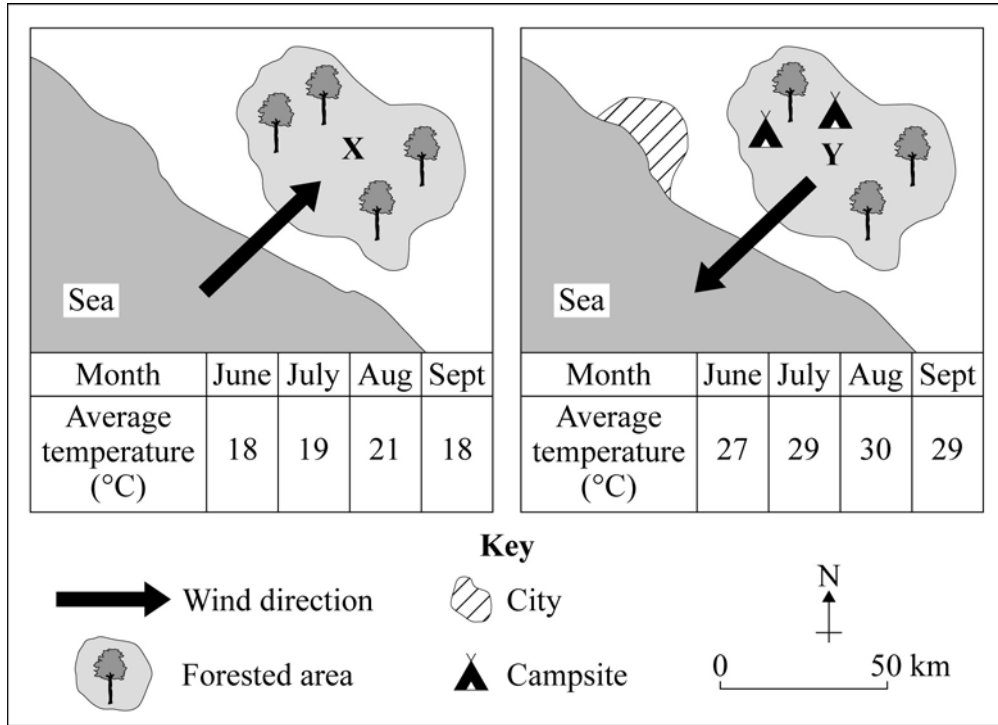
X

Sea

| Month | June | July | Aug | Sept |
|---|---|---|---|---|
| Average temperature (°C) | 18 | 19 | 21 | 18 |

Y

Sea

| Month | June | July | Aug | Sept |
|---|---|---|---|---|
| Average temperature (°C) | 27 | 29 | 30 | 29 |

Key

Wind direction

City

Forested area

Campsite

N

0 50 km